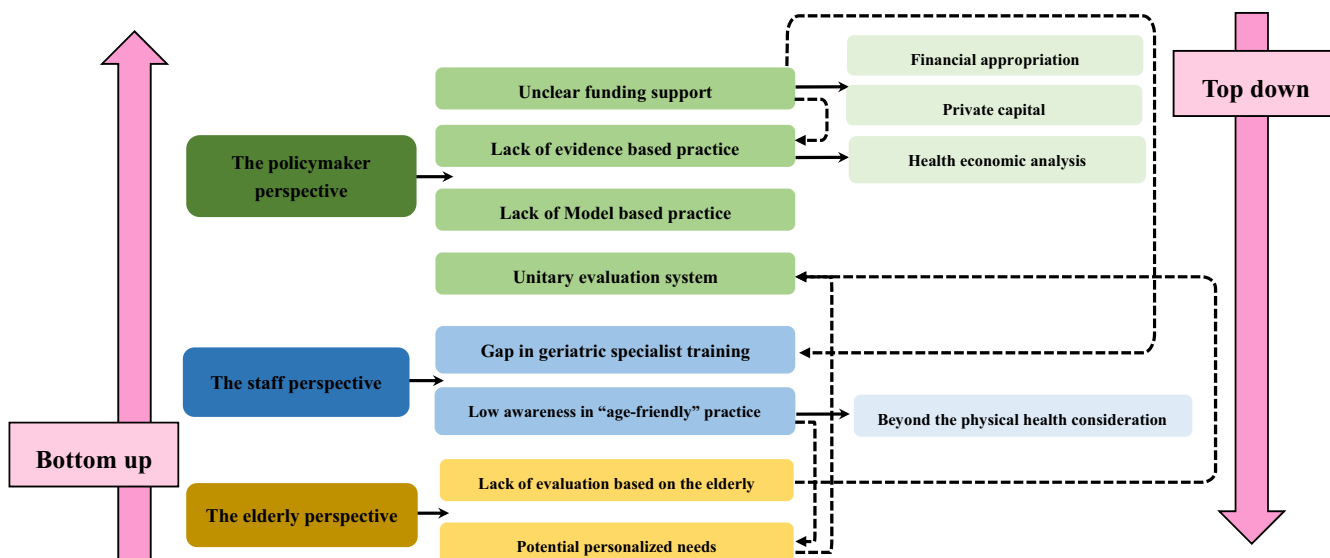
Bottom up

The policymaker perspective

Unclear funding support

Lack of evidence based practice

Lack of Model based practice

Unitary evaluation system

Financial appropriation

Private capital

Health economic analysis

Top down

The staff perspective

Gap in geriatric specialist training

Low awareness in “age-friendly” practice

Beyond the physical health consideration

The elderly perspective

Lack of evaluation based on the elderly

Potential personalized needs